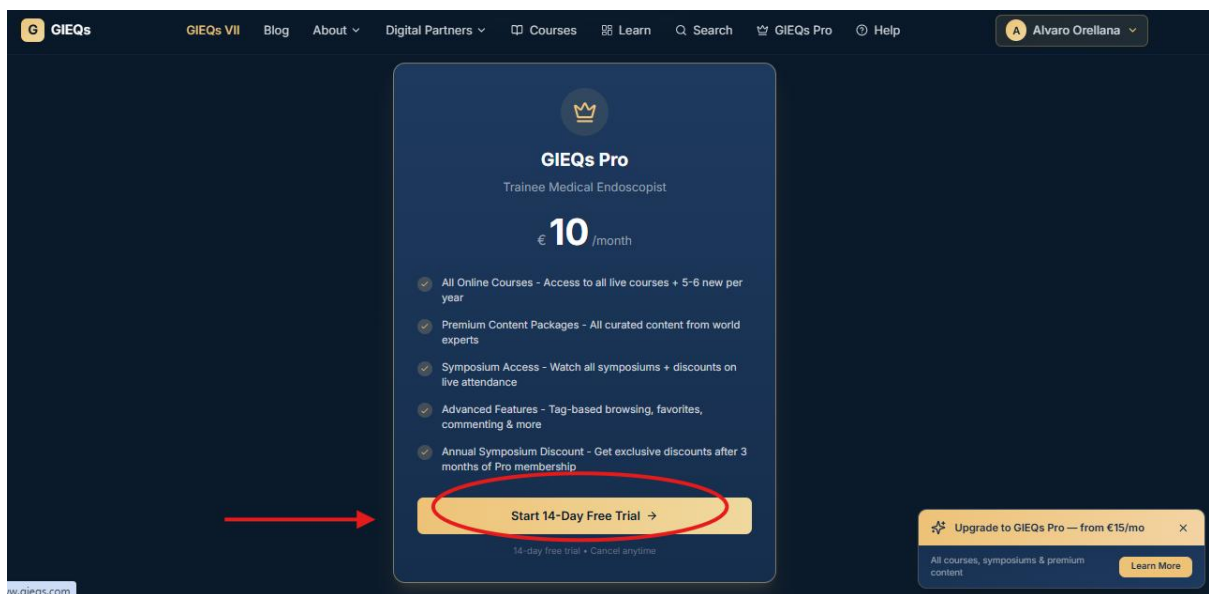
G GIEQs GIEQs VII Blog About Digital Partners Courses Learn Search GIEQs Pro Help A Alvaro Orellana

GIEQs Pro

Trainee Medical Endoscopist

€ 10 /month

All Online Courses - Access to all live courses + 5-6 new per year

Premium Content Packages - All curated content from world experts

Symposium Access - Watch all symposiums + discounts on live attendance

Advanced Features - Tag-based browsing, favorites, commenting & more

Annual Symposium Discount - Get exclusive discounts after 3 months of Pro membership

Start 14-Day Free Trial →

14-day free trial • Cancel anytime

Upgrade to GIEQs Pro — from €15/mo ×

All courses, symposiums & premium content

Learn More

w.gieqs.com